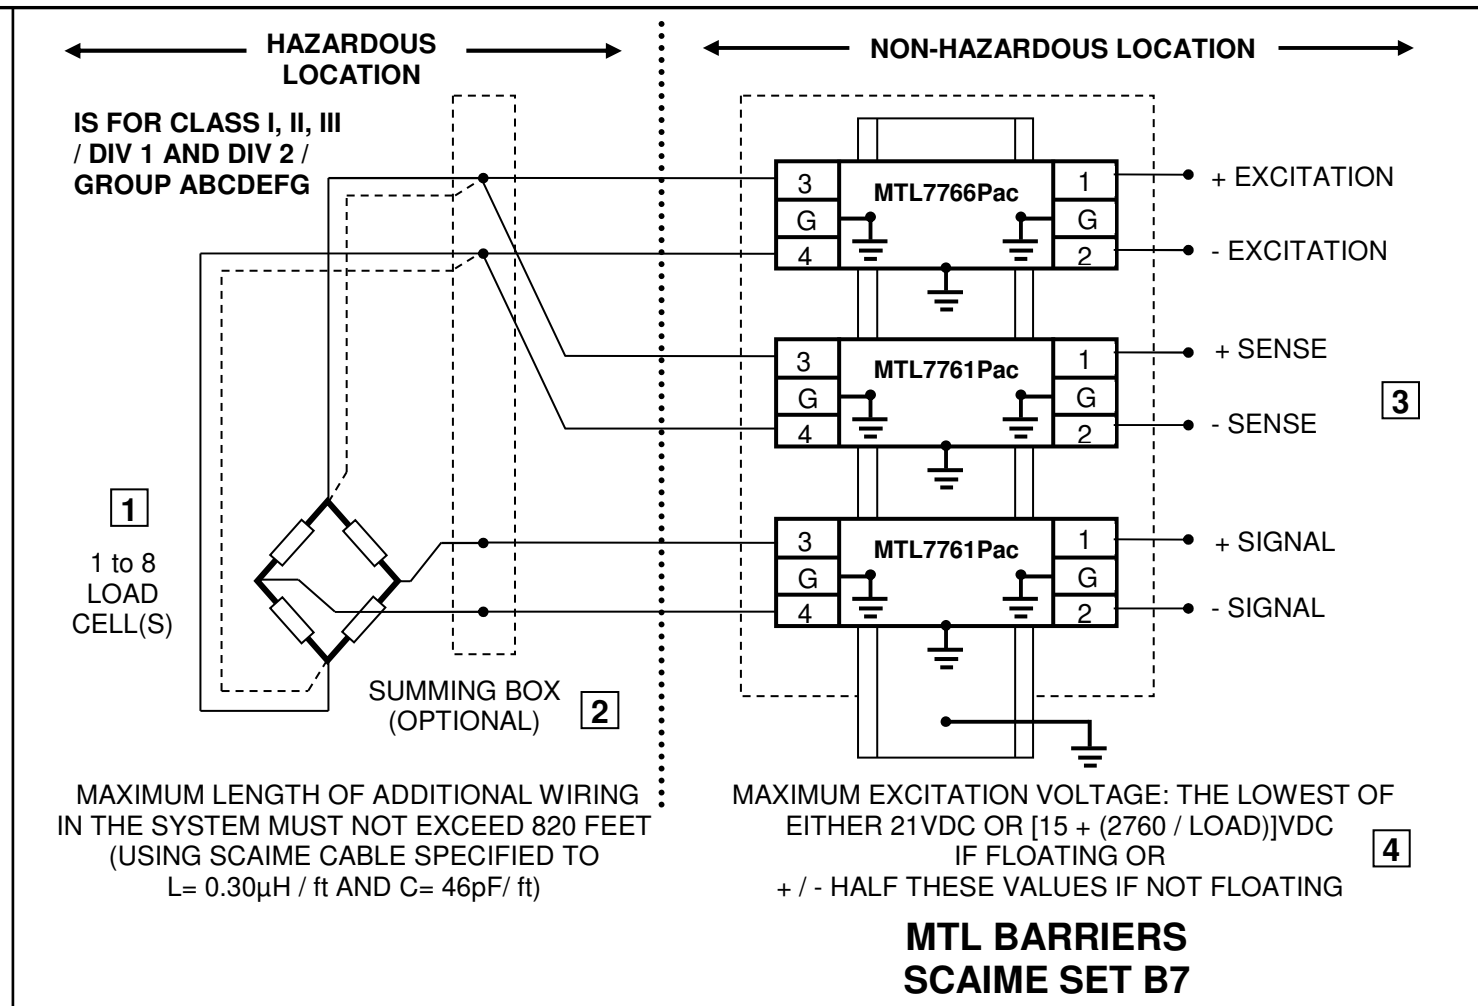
HAZARDOUS LOCATION

NON-HAZARDOUS LOCATION

IS FOR CLASS I, II, III / DIV 1 AND DIV 2 / GROUP ABCDEFG

3
G
4
MTL7766Pac
1
G
2
+ EXCITATION
- EXCITATION

3
G
4
MTL7761Pac
1
G
2
+ SENSE
- SENSE

3

1

1 to 8 LOAD CELL(S)

3
G
4
MTL7761Pac
1
G
2
+ SIGNAL
- SIGNAL

SUMMING BOX (OPTIONAL)

2

MAXIMUM LENGTH OF ADDITIONAL WIRING IN THE SYSTEM MUST NOT EXCEED 820 FEET (USING SCAIME CABLE SPECIFIED TO L= 0.30µH / ft AND C= 46pF/ ft)

MAXIMUM EXCITATION VOLTAGE: THE LOWEST OF EITHER 21VDC OR [15 + (2760 / LOAD)]VDC IF FLOATING OR + / - HALF THESE VALUES IF NOT FLOATING

4

MTL BARRIERS
SCAIME SET B7